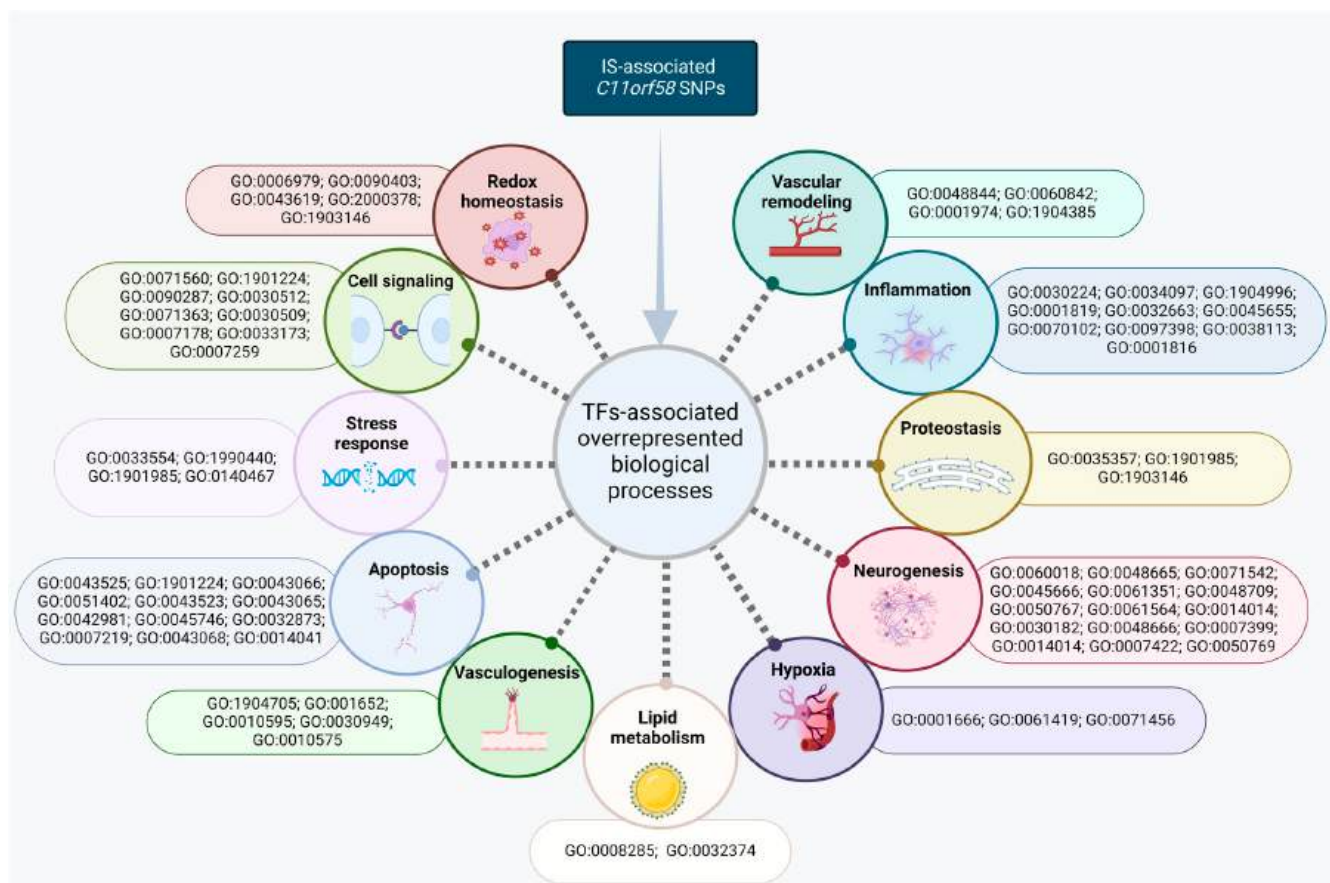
IS-associated *C11orf58* SNPs

TFs-associated overrepresented biological processes

Redox homeostasis

GO:0006979; GO:0090403; GO:0043619; GO:2000378; GO:1903146

Vascular remodeling

GO:0048844; GO:0060842; GO:0001974; GO:1904385

Cell signaling

GO:0071560; GO:1901224; GO:0090287; GO:0030512; GO:0071363; GO:0030509; GO:0007178; GO:0033173; GO:0007259

Inflammation

GO:0030224; GO:0034097; GO:1904996; GO:0001819; GO:0032663; GO:0045655; GO:0070102; GO:0097398; GO:0038113; GO:0001816

Stress response

GO:0033554; GO:1990440; GO:1901985; GO:0140467

Proteostasis

GO:0035357; GO:1901985; GO:1903146

Apoptosis

GO:0043525; GO:1901224; GO:0043066; GO:0051402; GO:0043523; GO:0043065; GO:0042981; GO:0045746; GO:0032873; GO:0007219; GO:0043068; GO:0014041

Neurogenesis

GO:0060018; GO:0048665; GO:0071542; GO:0045666; GO:0061351; GO:0048709; GO:0050767; GO:0061564; GO:0014014; GO:0030182; GO:0048666; GO:0007399; GO:0014014; GO:0007422; GO:0050769

Vasculogenesis

GO:1904705; GO:001652; GO:0010595; GO:0030949; GO:0010575

Hypoxia

GO:0001666; GO:0061419; GO:0071456

Lipid metabolism

GO:0008285; GO:0032374